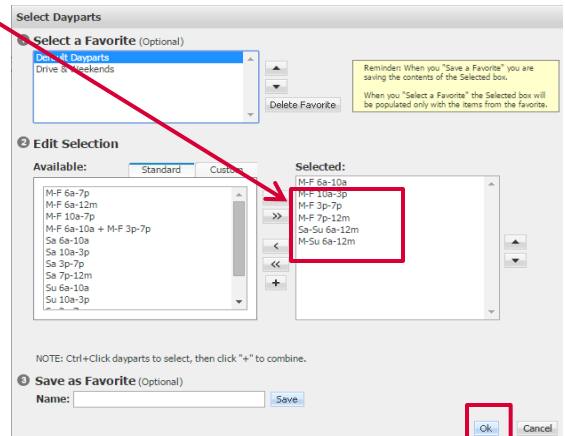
Select Dayparts

1 Select a Favorite (Optional)

Default Dayparts
Drive & Weekends

Delete Favorite

Reminder: When you "Save a Favorite" you are saving the contents of the Selected box.

When you "Select a Favorite" the Selected box will be populated only with the items from the favorite.

2 Edit Selection

Available:

Standard | Custom

M-F 6a-7p
M-F 6a-12m
M-F 10a-7p
M-F 6a-10a + M-F 3p-7p
Sa 6a-10a
Sa 10a-3p
Sa 3p-7p
Sa 7p-12m
Su 6a-10a
Su 10a-3p

>>
<
<<
+

Selected:

M-F 6a-10a
M-F 10a-3p
M-F 3p-7p
M-F 7p-12m
Sa-Su 6a-12m
M-Su 6a-12m

NOTE: Ctrl+Click dayparts to select, then click "+" to combine.

3 Save as Favorite (Optional)

Name: Save

Ok Cancel